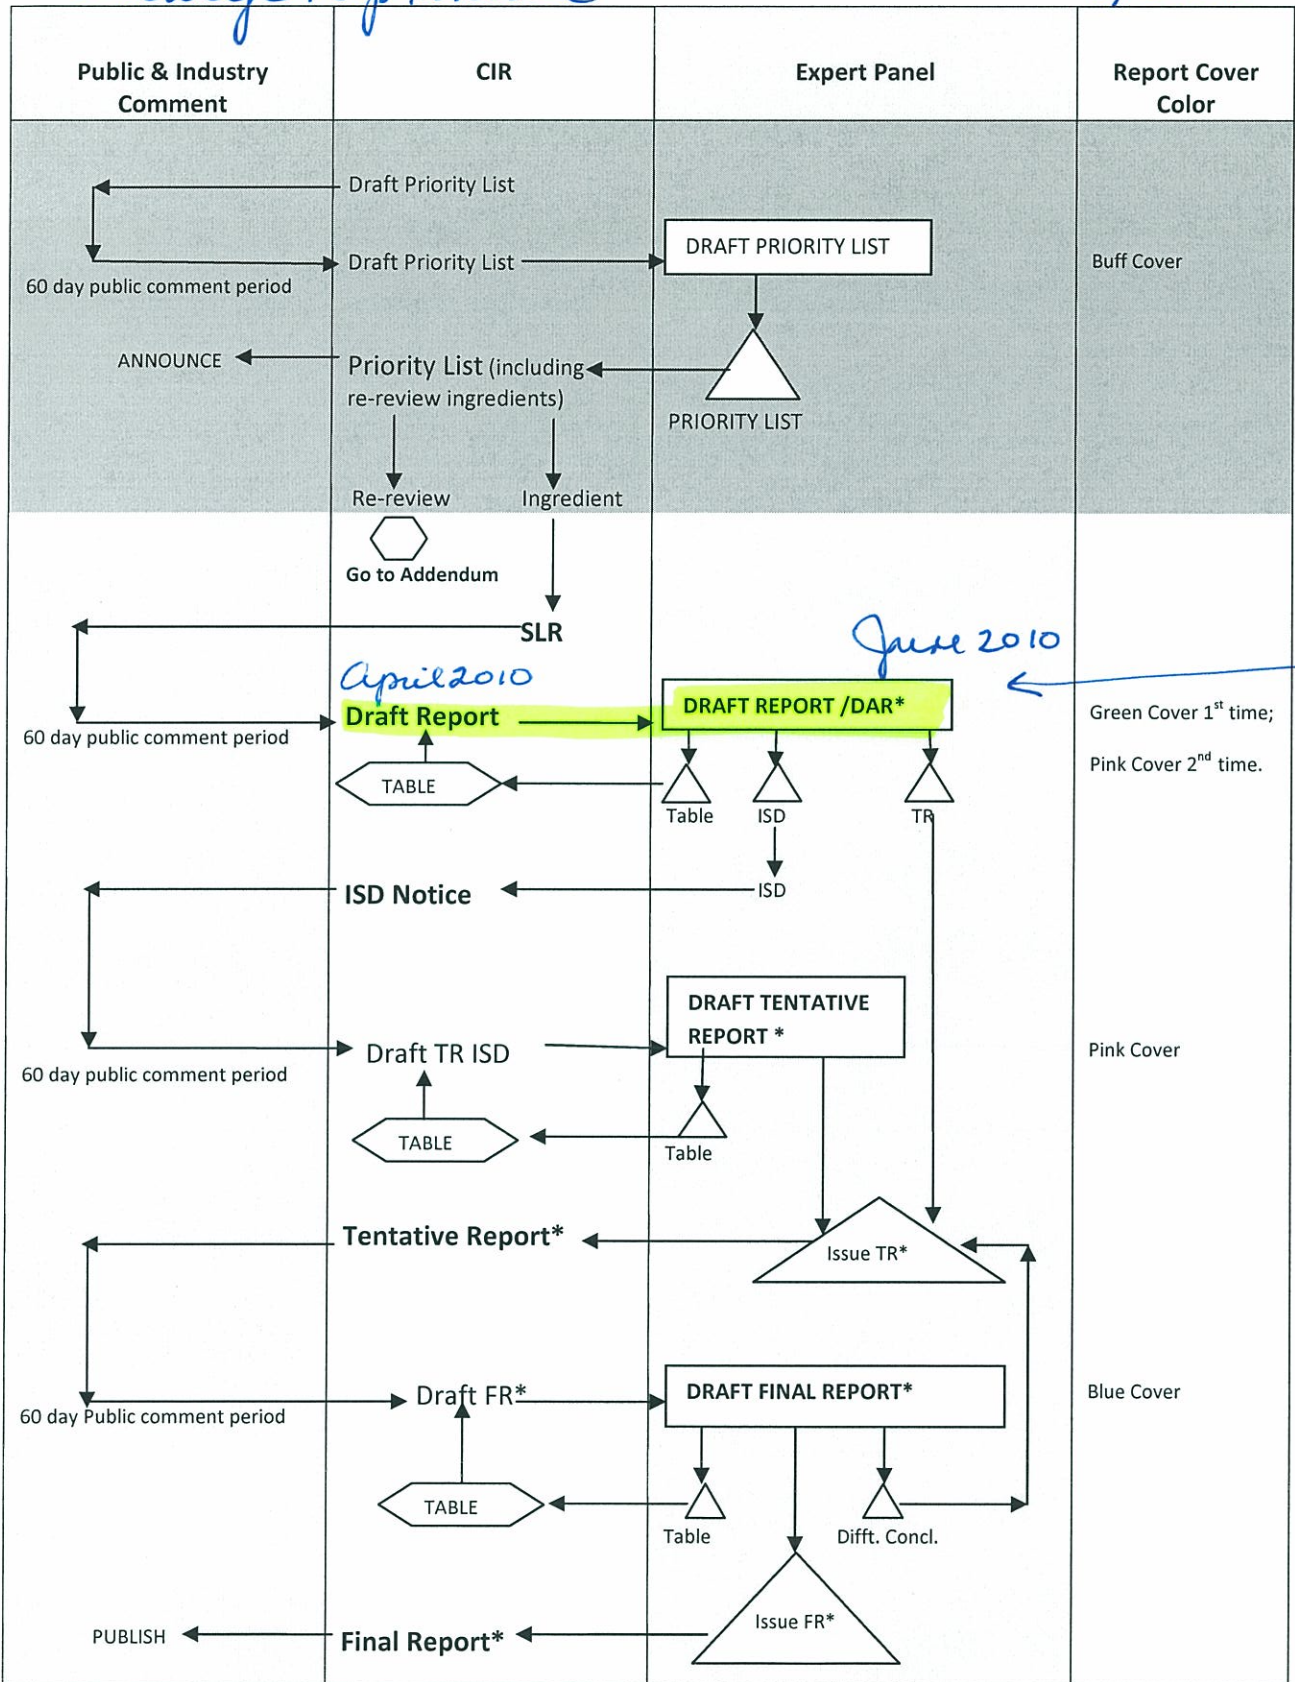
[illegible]

| Public & Industry Comment | CIR | Expert Panel | Report Cover Color |
|---|---|---|---|

Draft Priority List

Draft Priority List

DRAFT PRIORITY LIST

Buff Cover

60 day public comment period

ANNOUNCE

Priority List (including re-review ingredients)

PRIORITY LIST

Re-review

Ingredient

Go to Addendum

SLR

June 2010

April 2010

60 day public comment period

Draft Report

DRAFT REPORT /DAR*

Green Cover 1$^{st}$ time;

Pink Cover 2$^{nd}$ time.

TABLE

Table

ISD

TR

ISD Notice

ISD

DRAFT TENTATIVE REPORT *

60 day public comment period

Draft TR ISD

Pink Cover

TABLE

Table

Tentative Report*

Issue TR*

60 day Public comment period

Draft FR*

DRAFT FINAL REPORT*

Blue Cover

TABLE

Table

Difft. Concl.

Issue FR*

PUBLISH

Final Report*